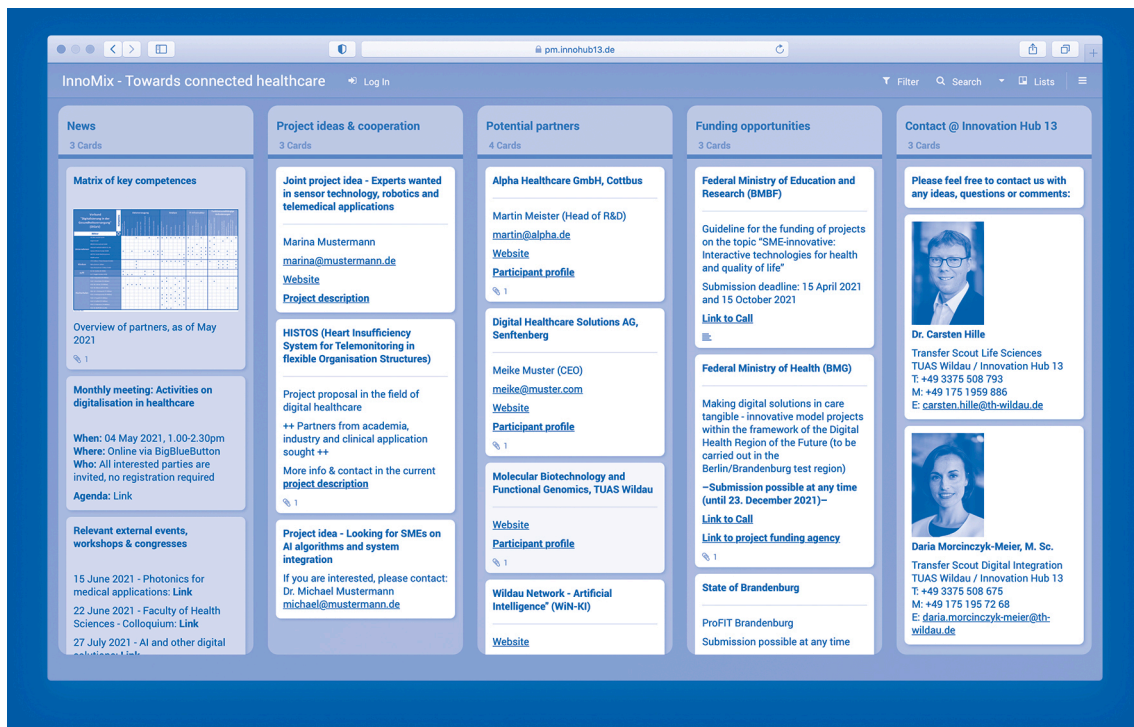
pm.innohub13.de

InnoMix - Towards connected healthcare

Log In

Filter Search Lists

News
3 Cards

Matrix of key competences

Overview of partners, as of May 2021

1

Monthly meeting: Activities on digitalisation in healthcare

When: 04 May 2021, 1.00-2.30pm
Where: Online via BigBlueButton
Who: All interested parties are invited, no registration required

Agenda: Link

Relevant external events, workshops & congresses

15 June 2021 - Photonics for medical applications: Link

22 June 2021 - Faculty of Health Sciences - Colloquium: Link

27 July 2021 - AI and other digital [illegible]

Project ideas & cooperation
3 Cards

Joint project idea - Experts wanted in sensor technology, robotics and telemedical applications

Marina Mustermann

marina@mustermann.de

Website

Project description

HISTOS (Heart Insufficiency System for Telemonitoring in flexible Organisation Structures)

Project proposal in the field of digital healthcare

++ Partners from academia, industry and clinical application sought ++

More info & contact in the current project description

1

Project idea - Looking for SMEs on AI algorithms and system integration

If you are interested, please contact: Dr. Michael Mustermann
michael@mustermann.de

Potential partners
4 Cards

Alpha Healthcare GmbH, Cottbus

Martin Meister (Head of R&D)

martin@alpha.de

Website

Participant profile

1

Digital Healthcare Solutions AG, Senftenberg

Meike Muster (CEO)

meike@muster.com

Website

Participant profile

1

Molecular Biotechnology and Functional Genomics, TUAS Wildau

Website

Participant profile

1

Wildau Network - Artificial Intelligence" (WiN-KI)

Website

Funding opportunities
3 Cards

Federal Ministry of Education and Research (BMBF)

Guideline for the funding of projects on the topic "SME-innovative: Interactive technologies for health and quality of life"

Submission deadline: 15 April 2021 and 15 October 2021

Link to Call

Federal Ministry of Health (BMG)

Making digital solutions in care tangible - innovative model projects within the framework of the Digital Health Region of the Future (to be carried out in the Berlin/Brandenburg test region)

–Submission possible at any time (until 23. December 2021)–

Link to Call

Link to project funding agency

1

State of Brandenburg

ProFIT Brandenburg

Submission possible at any time

Contact @ Innovation Hub 13
3 Cards

Please feel free to contact us with any ideas, questions or comments:

Dr. Carsten Hille

Transfer Scout Life Sciences
TUAS Wildau / Innovation Hub 13
T: +49 3375 508 793
M: +49 175 1959 886
E: carsten.hille@th-wildau.de

Daria Morcinczyk-Meier, M. Sc.

Transfer Scout Digital Integration
TUAS Wildau / Innovation Hub 13
T: +49 3375 508 675
M: +49 175 195 72 68
E: daria.morcinczyk-meier@th-wildau.de